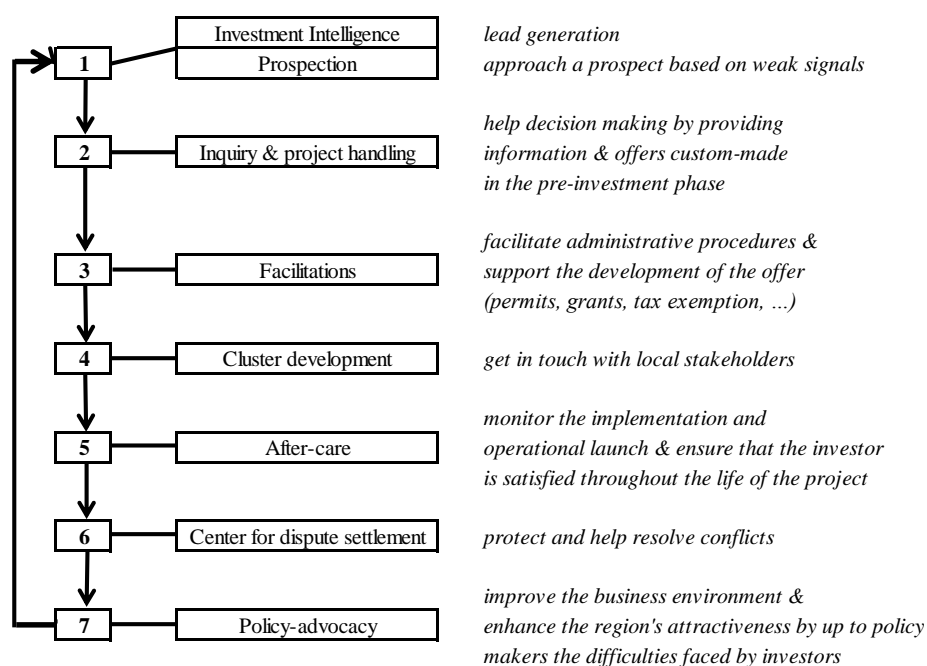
1 | Investment Intelligence | lead generation
Prospection | approach a prospect based on weak signals

2 | Inquiry & project handling | help decision making by providing information & offers custom-made in the pre-investment phase

3 | Facilitations | facilitate administrative procedures & support the development of the offer (permits, grants, tax exemption, ...)

4 | Cluster development | get in touch with local stakeholders

5 | After-care | monitor the implementation and operational launch & ensure that the investor is satisfied throughout the life of the project

6 | Center for dispute settlement | protect and help resolve conflicts

7 | Policy-advocacy | improve the business environment & enhance the region's attractiveness by up to policy makers the difficulties faced by investors